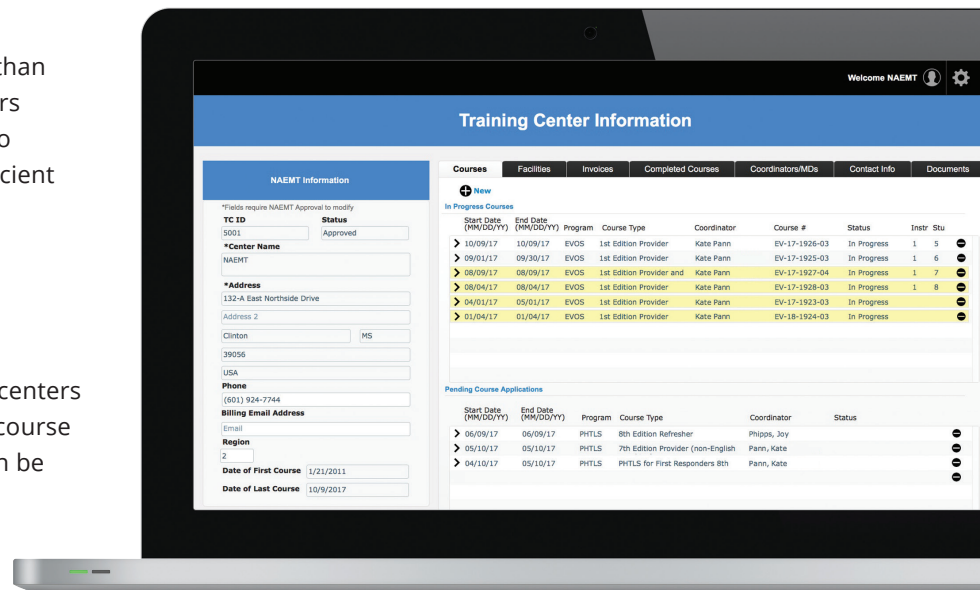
than
rs
o
cient

centers
course
n be

Welcome NAEMT

Training Center Information

NAEMT Information

*Fields require NAEMT Approval to modify

TC ID
5001

Status
Approved

*Center Name
NAEMT

*Address
132-A East Northside Drive
Address 2
Clinton
MS
39056
USA

Phone
(601) 924-7744

Billing Email Address
Email

Region
2

Date of First Course 1/21/2011

Date of Last Course 10/9/2017

Courses | Facilities | Invoices | Completed Courses | Coordinators/MDs | Contact Info | Documents

New

In Progress Courses

| Start Date (MM/DD/YY) | End Date (MM/DD/YY) | Program | Course Type | Coordinator | Course # | Status | Instr | Stu |
|---|---|---|---|---|---|---|---|---|
| 10/09/17 | 10/09/17 | EVOS | 1st Edition Provider | Kate Pann | EV-17-1926-03 | In Progress | 1 | 5 |
| 09/01/17 | 09/30/17 | EVOS | 1st Edition Provider | Kate Pann | EV-17-1925-03 | In Progress | 1 | 6 |
| 08/09/17 | 08/09/17 | EVOS | 1st Edition Provider and | Kate Pann | EV-17-1927-04 | In Progress | 1 | 7 |
| 08/04/17 | 08/04/17 | EVOS | 1st Edition Provider | Kate Pann | EV-17-1928-03 | In Progress | 1 | 8 |
| 04/01/17 | 05/01/17 | EVOS | 1st Edition Provider | Kate Pann | EV-17-1923-03 | In Progress | | |
| 01/04/17 | 01/04/17 | EVOS | 1st Edition Provider | Kate Pann | EV-18-1924-03 | In Progress | | |

Pending Course Applications

| Start Date (MM/DD/YY) | End Date (MM/DD/YY) | Program | Course Type | Coordinator | Status |
|---|---|---|---|---|---|
| 06/09/17 | 06/09/17 | PHTLS | 8th Edition Refresher | Phipps, Joy | |
| 05/10/17 | 05/10/17 | PHTLS | 7th Edition Provider (non-English | Pann, Kate | |
| 04/10/17 | 05/10/17 | PHTLS | PHTLS for First Responders 8th | Pann, Kate | |